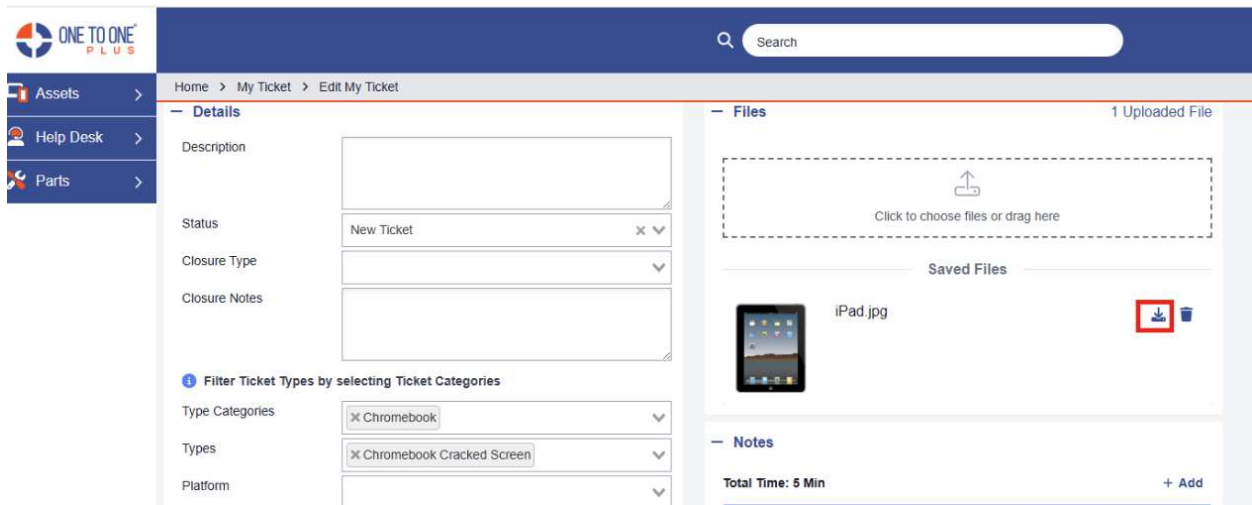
ONE TO ONE PLUS

Search

Assets
Help Desk
Parts

Home > My Ticket > Edit My Ticket

— Details

Description

Status
New Ticket

Closure Type

Closure Notes

Filter Ticket Types by selecting Ticket Categories

Type Categories
× Chromebook

Types
× Chromebook Cracked Screen

Platform

— Files
1 Uploaded File

Click to choose files or drag here

Saved Files

iPad.jpg

— Notes

Total Time: 5 Min
+ Add